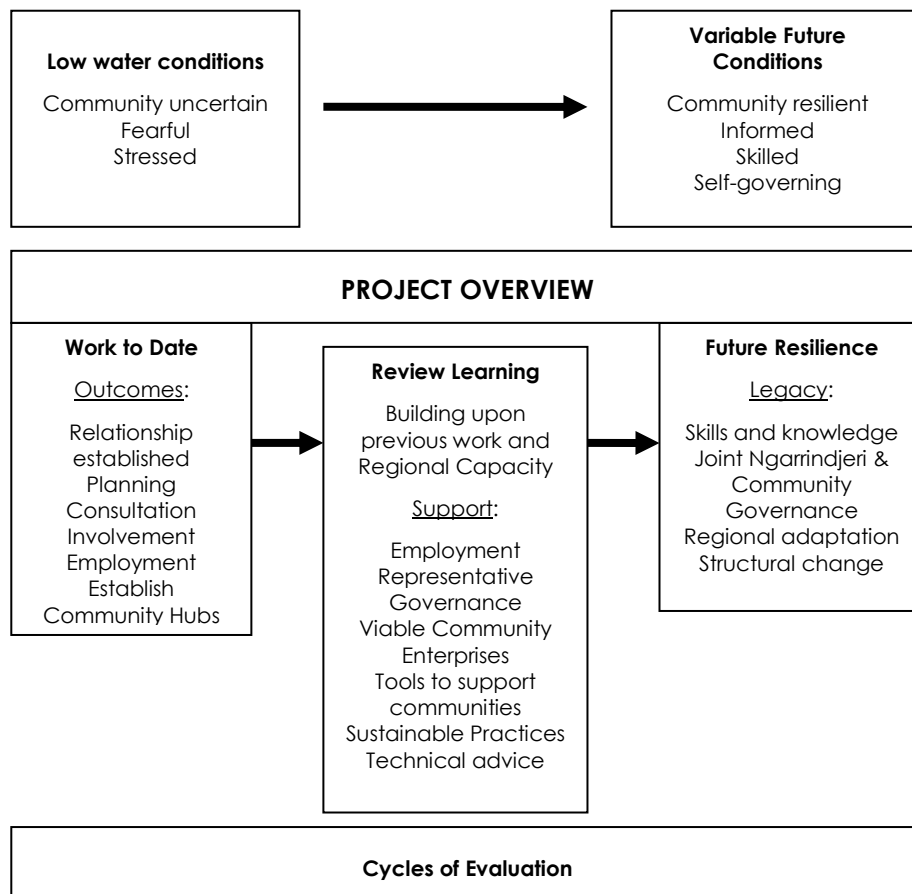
**Low water conditions**

Community uncertain
Fearful
Stressed

**Variable Future Conditions**

Community resilient
Informed
Skilled
Self-governing

**PROJECT OVERVIEW**

**Work to Date**

Outcomes:

Relationship established
Planning
Consultation
Involvement
Employment
Establish Community Hubs

**Review Learning**

Building upon previous work and Regional Capacity

Support:

Employment
Representative Governance
Viable Community Enterprises
Tools to support communities
Sustainable Practices
Technical advice

**Future Resilience**

Legacy:

Skills and knowledge
Joint Ngarrindjeri & Community Governance
Regional adaptation
Structural change

**Cycles of Evaluation**